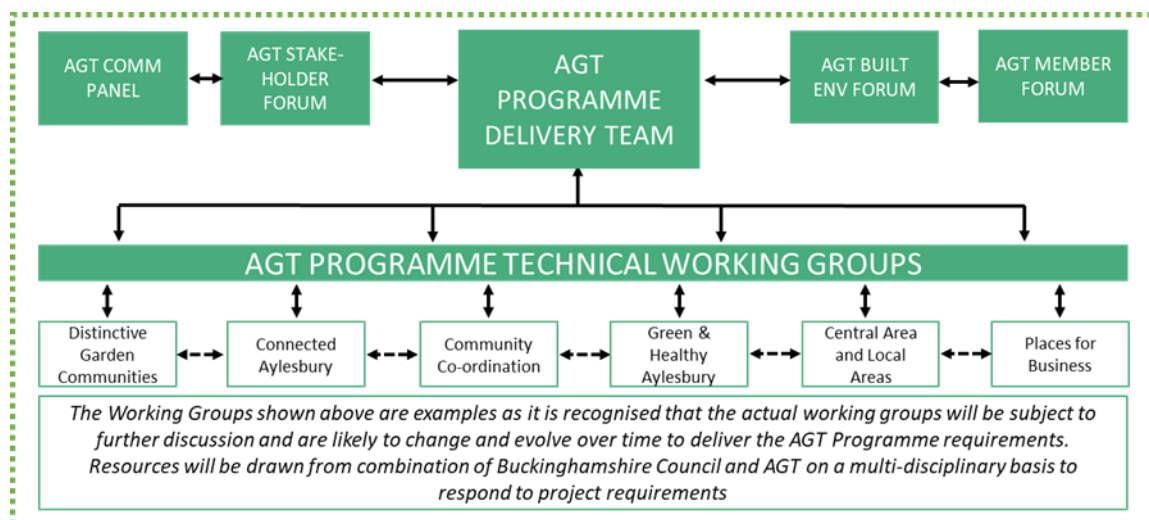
AGT COMM PANEL

AGT STAKE-HOLDER FORUM

AGT PROGRAMME DELIVERY TEAM

AGT BUILT ENV FORUM

AGT MEMBER FORUM

AGT PROGRAMME TECHNICAL WORKING GROUPS

Distinctive Garden Communities

Connected Aylesbury

Community Co-ordination

Green & Healthy Aylesbury

Central Area and Local Areas

Places for Business

The Working Groups shown above are examples as it is recognised that the actual working groups will be subject to further discussion and are likely to change and evolve over time to deliver the AGT Programme requirements. Resources will be drawn from combination of Buckinghamshire Council and AGT on a multi-disciplinary basis to respond to project requirements